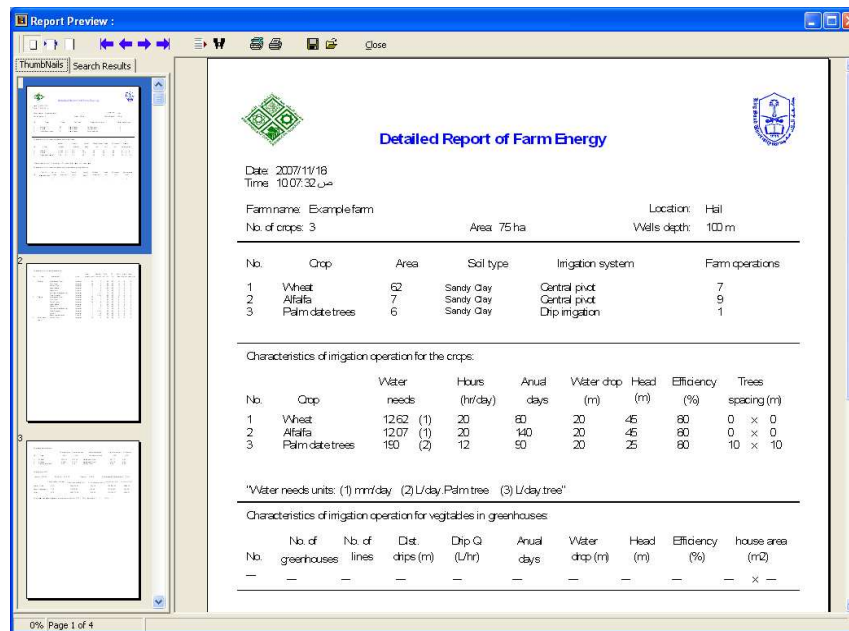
Report Preview :

Close

ThumbNails | Search Results

1

2

3

Detailed Report of Farm Energy

Date: 2007/11/18
Time: 10:07:32 ص

Farm name: Example farm
No. of crops: 3
Area: 75 ha
Location: Hail
Wells depth: 100 m

| No. | Crop | Area | Soil type | Irrigation system | Farm operations |
|---|---|---|---|---|---|
| 1 | Wheat | 62 | Sandy Clay | Central pivot | 7 |
| 2 | Alfalfa | 7 | Sandy Clay | Central pivot | 9 |
| 3 | Palm date trees | 6 | Sandy Clay | Drip irrigation | 1 |

Characteristics of irrigation operation for the crops:

| No. | Crop | Water needs | Hours (hr/day) | Anual days | Water drop (m) | Head (m) | Efficiency (%) | Trees spacing (m) |
|---|---|---|---|---|---|---|---|---|
| 1 | Wheat | 12.62 (1) | 20 | 80 | 20 | 45 | 80 | 0 × 0 |
| 2 | Alfalfa | 12.07 (1) | 20 | 140 | 20 | 45 | 80 | 0 × 0 |
| 3 | Palm date trees | 150 (2) | 12 | 90 | 20 | 25 | 80 | 10 × 10 |

"Water needs units: (1) mm/day (2) L/day.Palm tree (3) L/day.tree"

Characteristics of irrigation operation for vegitables in greenhouses:

| No. | No. of greenhouses | No. of lines | Dist. drips (m) | Drip Q (L/hr) | Anual days | Water drop (m) | Head (m) | Efficiency (%) | house area (m2) |
|---|---|---|---|---|---|---|---|---|---|
| — | — | — | — | — | — | — | — | — | — × — |

0% Page 1 of 4